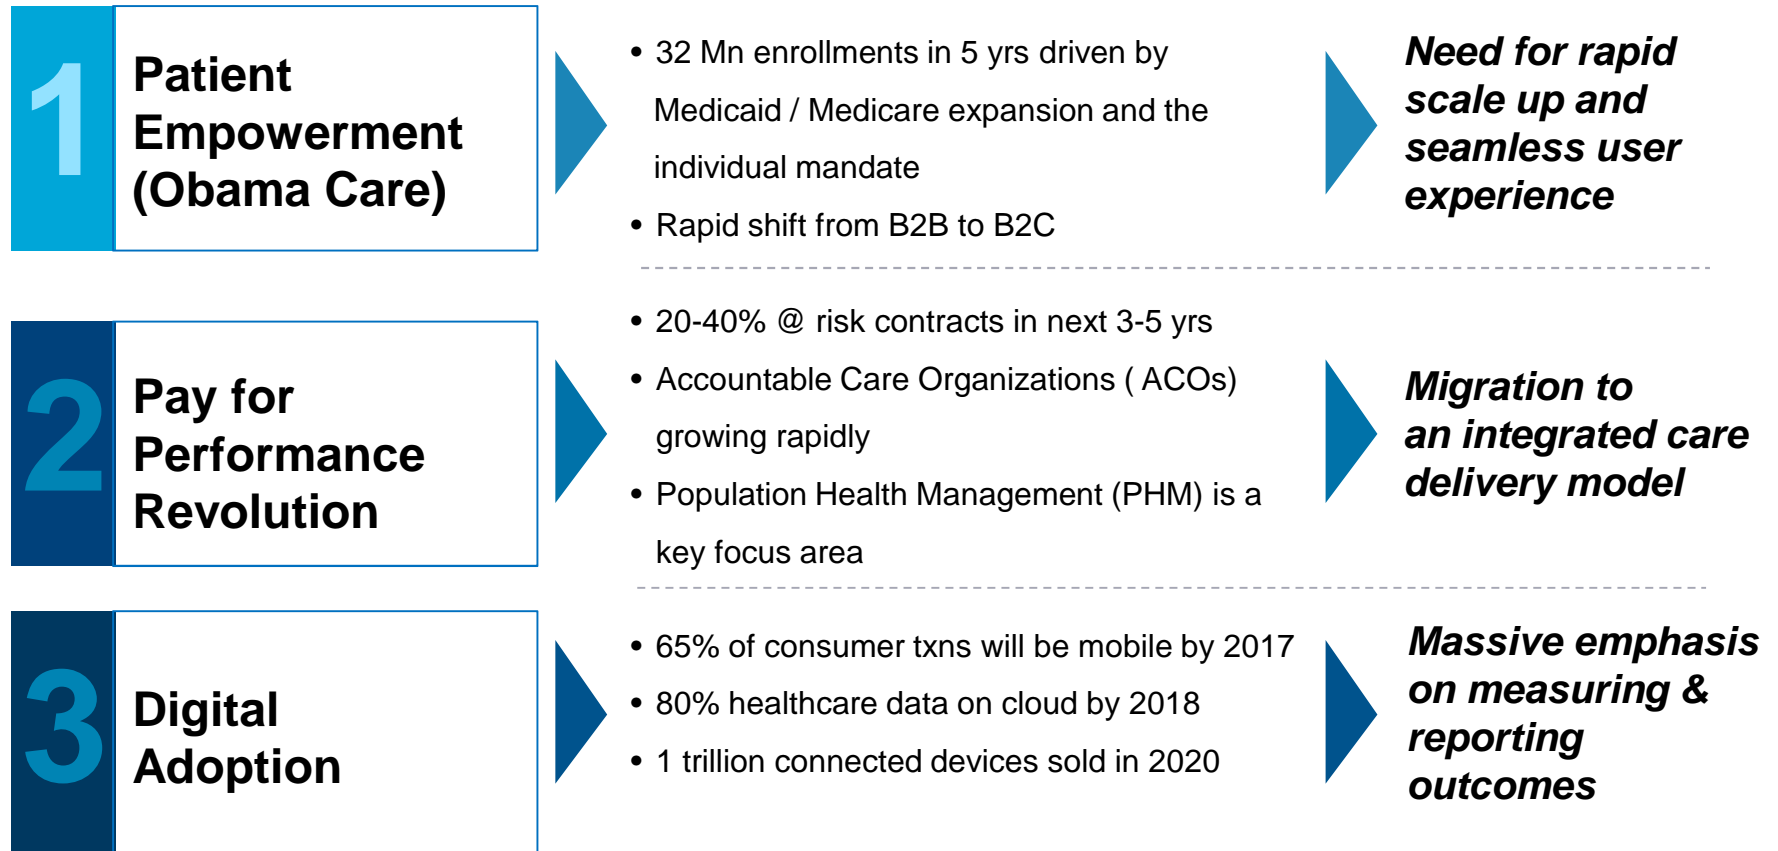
1

Patient Empowerment (Obama Care)

• 32 Mn enrollments in 5 yrs driven by Medicaid / Medicare expansion and the individual mandate
• Rapid shift from B2B to B2C

Need for rapid scale up and seamless user experience

2

Pay for Performance Revolution

• 20-40% @ risk contracts in next 3-5 yrs
• Accountable Care Organizations ( ACOs) growing rapidly
• Population Health Management (PHM) is a key focus area

Migration to an integrated care delivery model

3

Digital Adoption

• 65% of consumer txns will be mobile by 2017
• 80% healthcare data on cloud by 2018
• 1 trillion connected devices sold in 2020

Massive emphasis on measuring & reporting outcomes